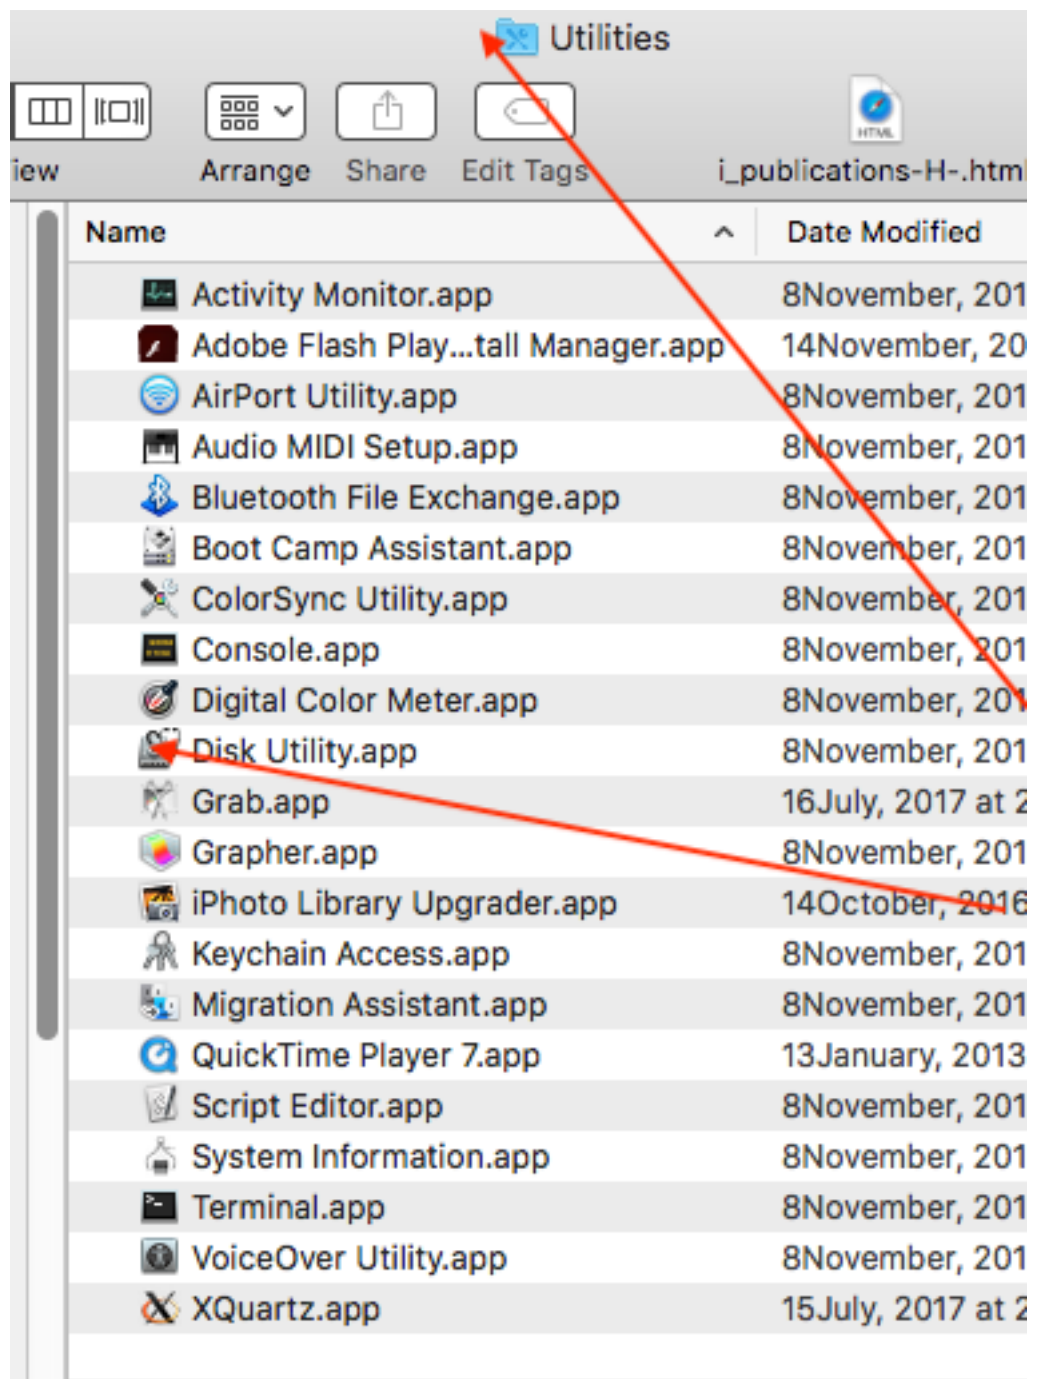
Utilities

iew Arrange Share Edit Tags i_publications-H-.html

| Name | Date Modified |
|---|---|
| Activity Monitor.app | 8November, 201 |
| Adobe Flash Play...tall Manager.app | 14November, 20 |
| AirPort Utility.app | 8November, 201 |
| Audio MIDI Setup.app | 8November, 201 |
| Bluetooth File Exchange.app | 8November, 201 |
| Boot Camp Assistant.app | 8November, 201 |
| ColorSync Utility.app | 8November, 201 |
| Console.app | 8November, 201 |
| Digital Color Meter.app | 8November, 201 |
| Disk Utility.app | 8November, 201 |
| Grab.app | 16July, 2017 at 2 |
| Grapher.app | 8November, 201 |
| iPhoto Library Upgrader.app | 14October, 2016 |
| Keychain Access.app | 8November, 201 |
| Migration Assistant.app | 8November, 201 |
| QuickTime Player 7.app | 13January, 2013 |
| Script Editor.app | 8November, 201 |
| System Information.app | 8November, 201 |
| Terminal.app | 8November, 201 |
| VoiceOver Utility.app | 8November, 201 |
| XQuartz.app | 15July, 2017 at 2 |